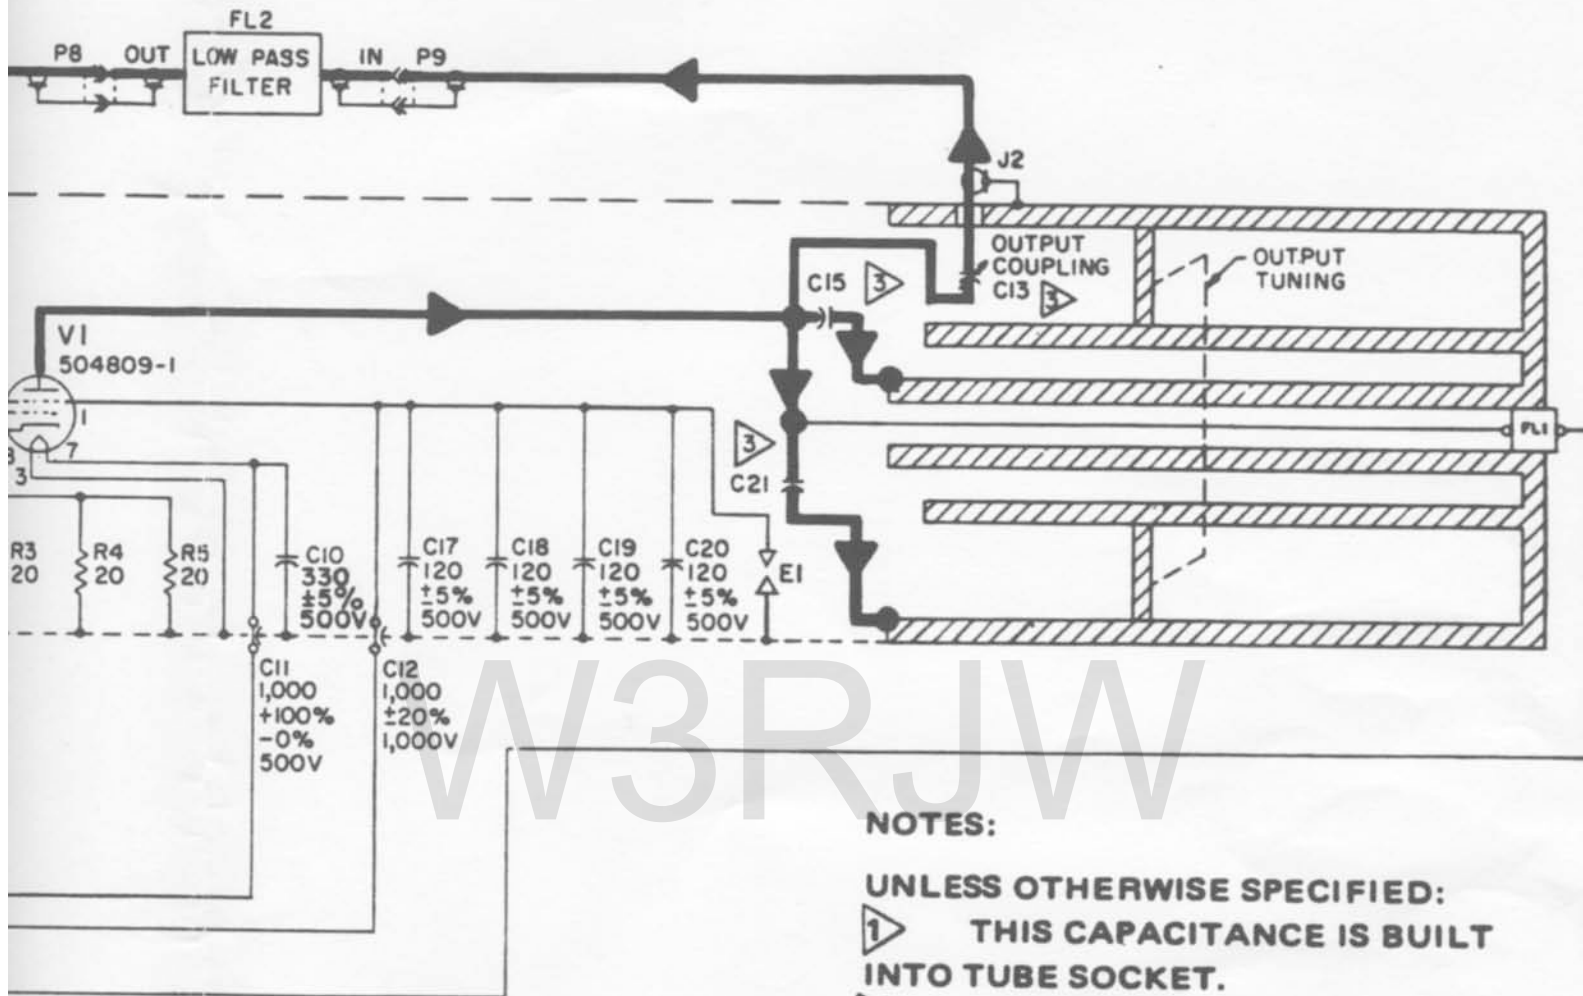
FL2
P8 OUT LOW PASS FILTER IN P9

J2

OUTPUT COUPLING C13 3

OUTPUT TUNING

C15 3

V1
504809-1

1
8 7
3

3
C21

FL1

R3 20
R4 20
R5 20

C10 330 ±5% 500V

C17 120 ±5% 500V
C18 120 ±5% 500V
C19 120 ±5% 500V
C20 120 ±5% 500V

E1

C11 1,000 +100% -0% 500V

C12 1,000 ±20% 1,000V

W3RJW

NOTES:

UNLESS OTHERWISE SPECIFIED:
1 THIS CAPACITANCE IS BUILT INTO TUBE SOCKET.